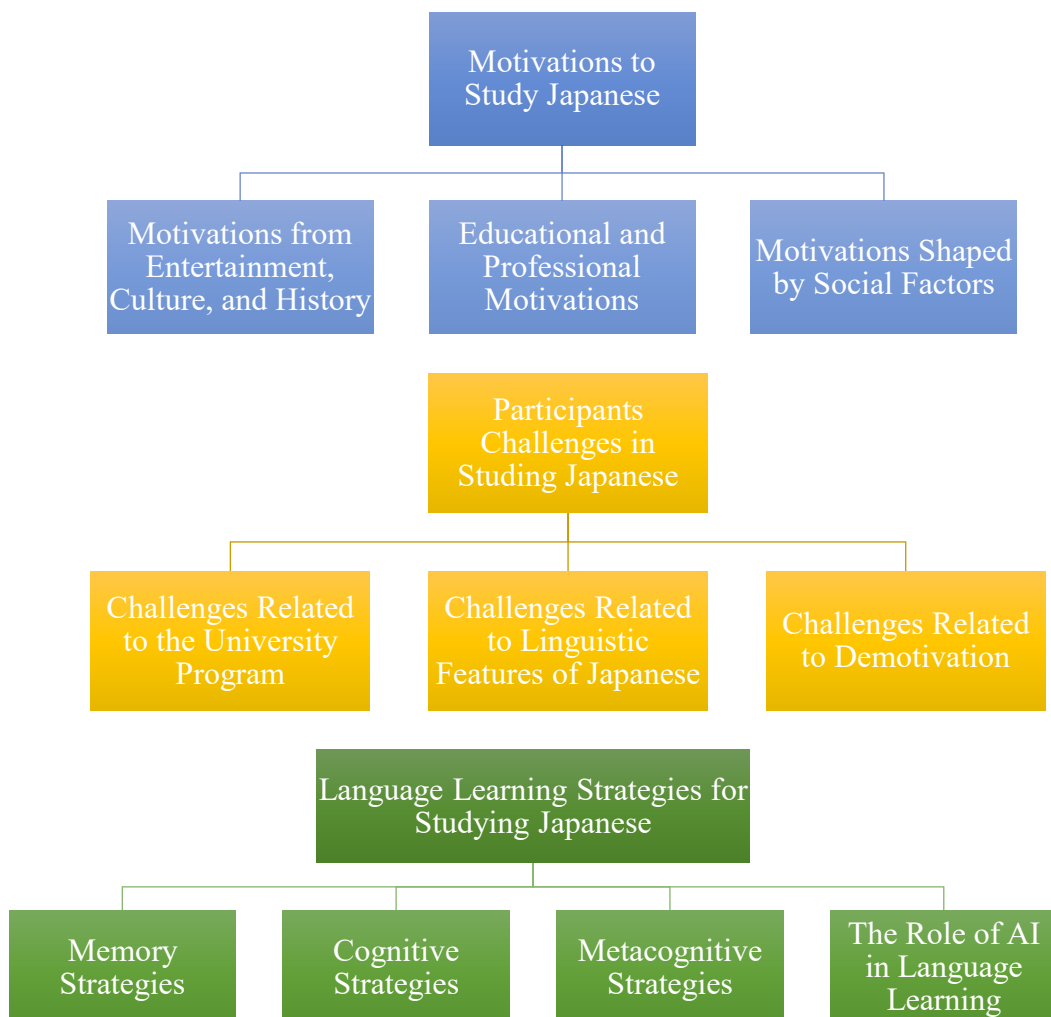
Motivations to Study Japanese

Motivations from Entertainment, Culture, and History

Educational and Professional Motivations

Motivations Shaped by Social Factors

Participants Challenges in Studing Japanese

Challenges Related to the University Program

Challenges Related to Linguistic Features of Japanese

Challenges Related to Demotivation

Language Learning Strategies for Studying Japanese

Memory Strategies

Cognitive Strategies

Metacognitive Strategies

The Role of AI in Language Learning